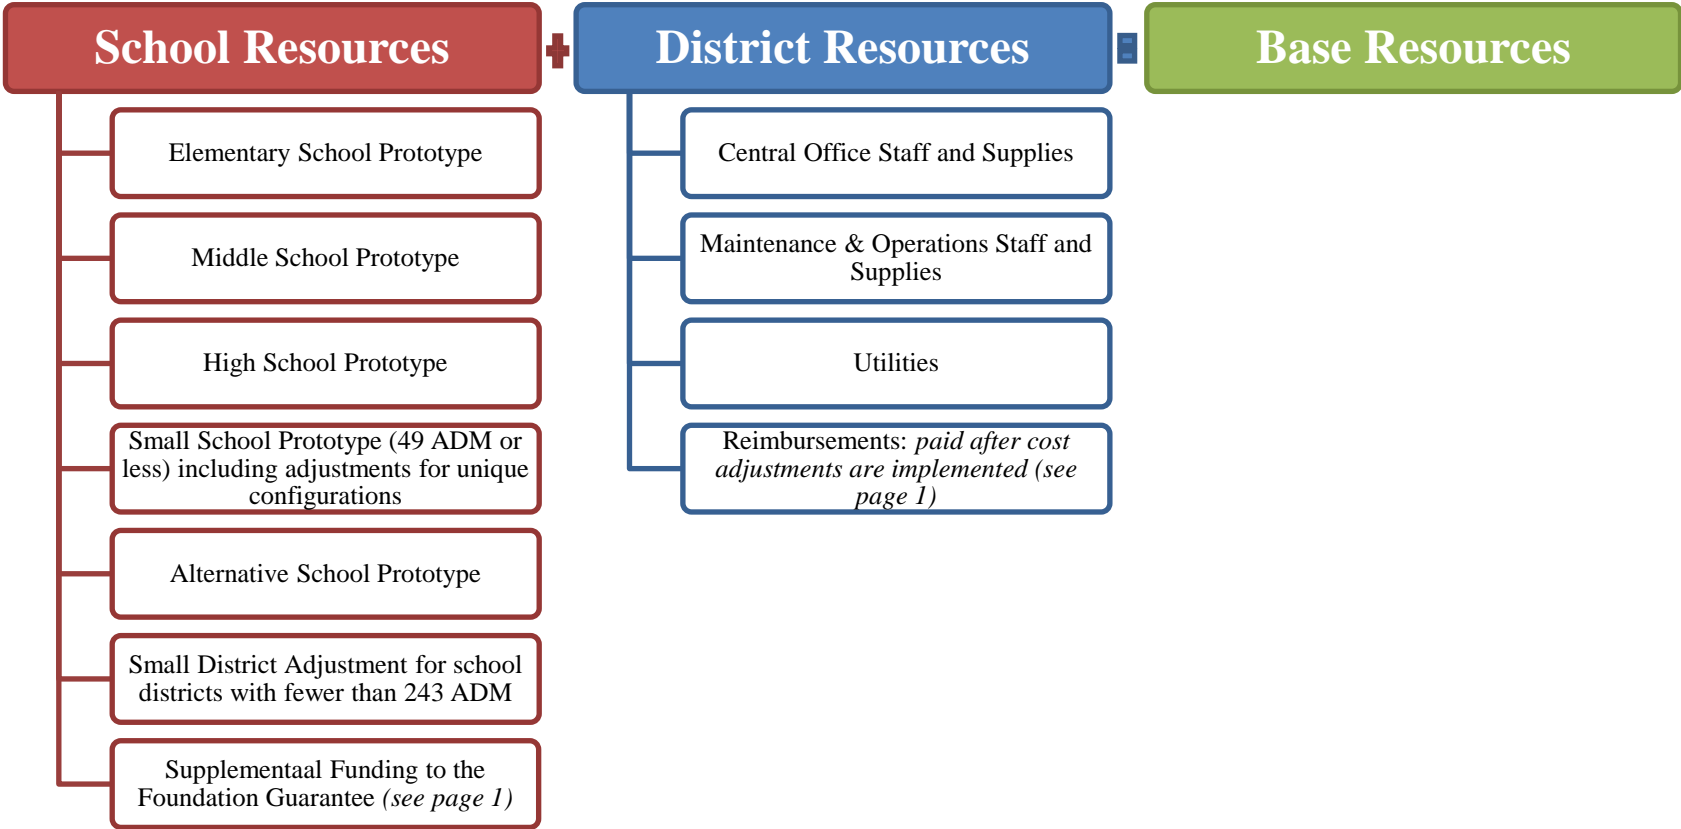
School Resources + District Resources = Base Resources

Elementary School Prototype

Middle School Prototype

High School Prototype

Small School Prototype (49 ADM or less) including adjustments for unique configurations

Alternative School Prototype

Small District Adjustment for school districts with fewer than 243 ADM

Supplementaal Funding to the Foundation Guarantee *(see page 1)*

Central Office Staff and Supplies

Maintenance & Operations Staff and Supplies

Utilities

Reimbursements: *paid after cost adjustments are implemented (see page 1)*